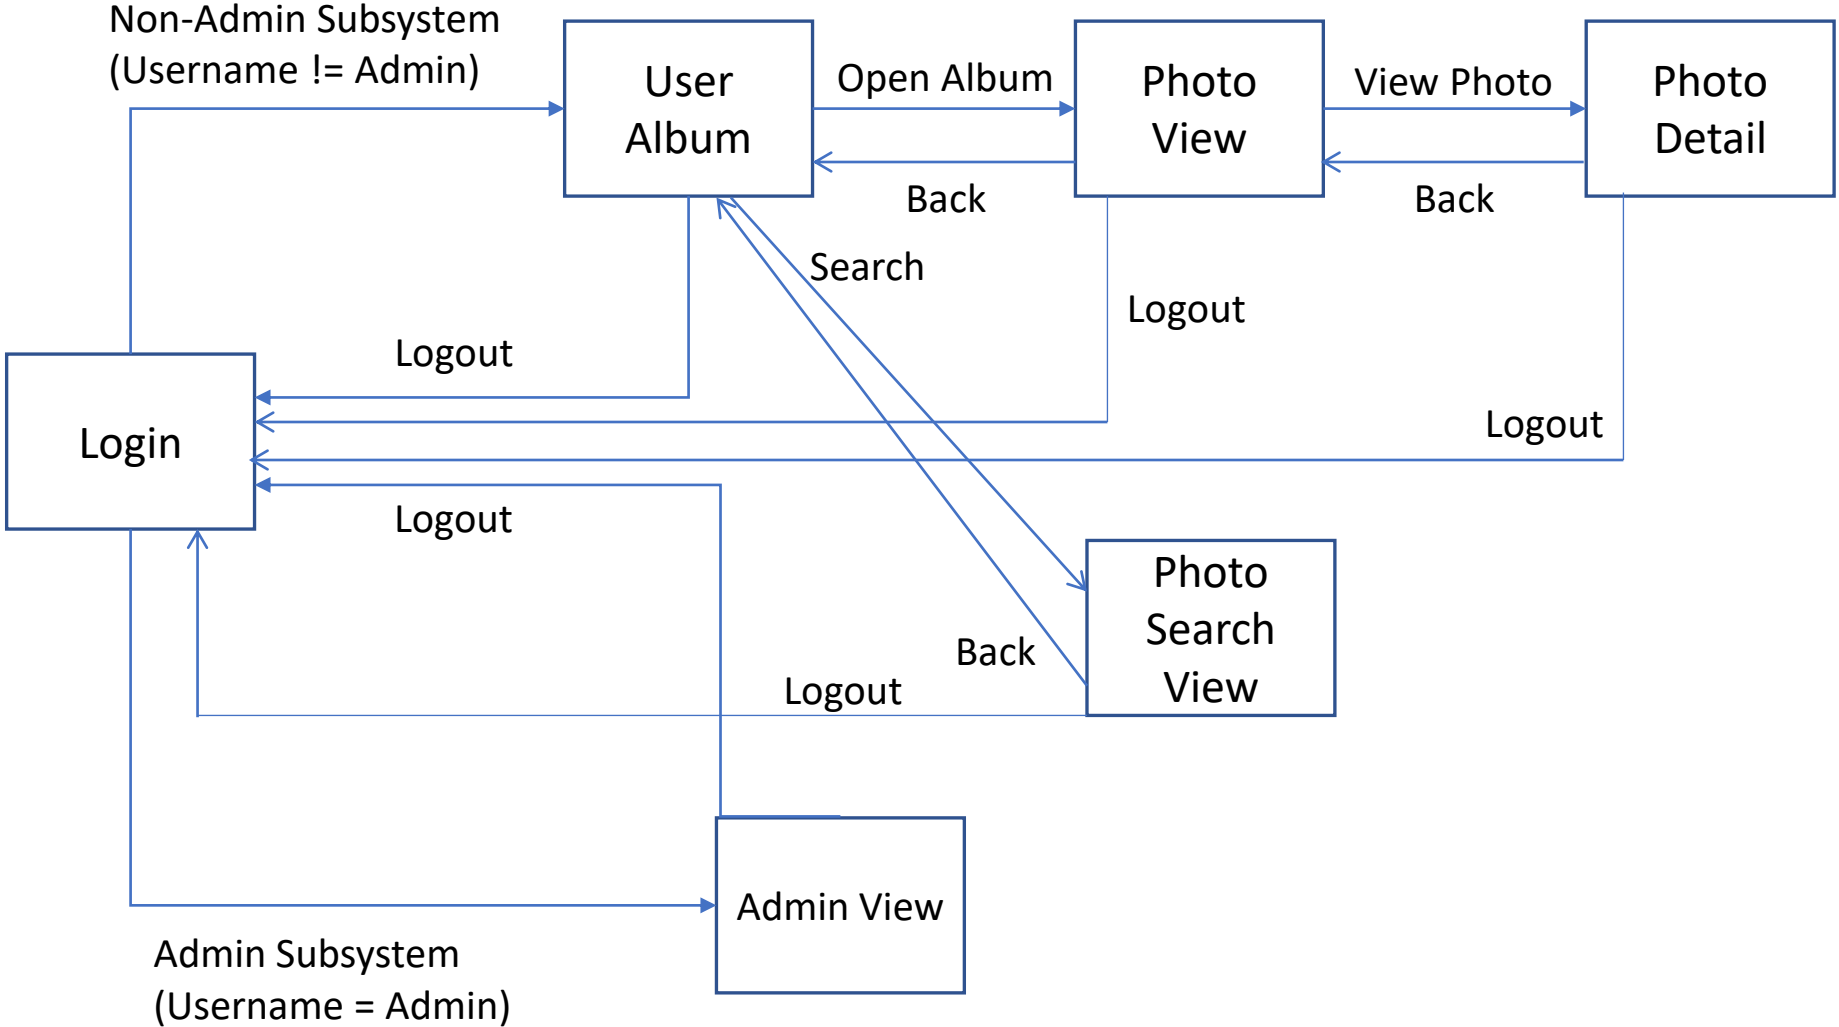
Non-Admin Subsystem
(Username != Admin)

User Album

Open Album

Photo View

View Photo

Photo Detail

Back

Back

Search

Logout

Logout

Login

Logout

Logout

Photo Search View

Back

Logout

Admin View

Admin Subsystem
(Username = Admin)